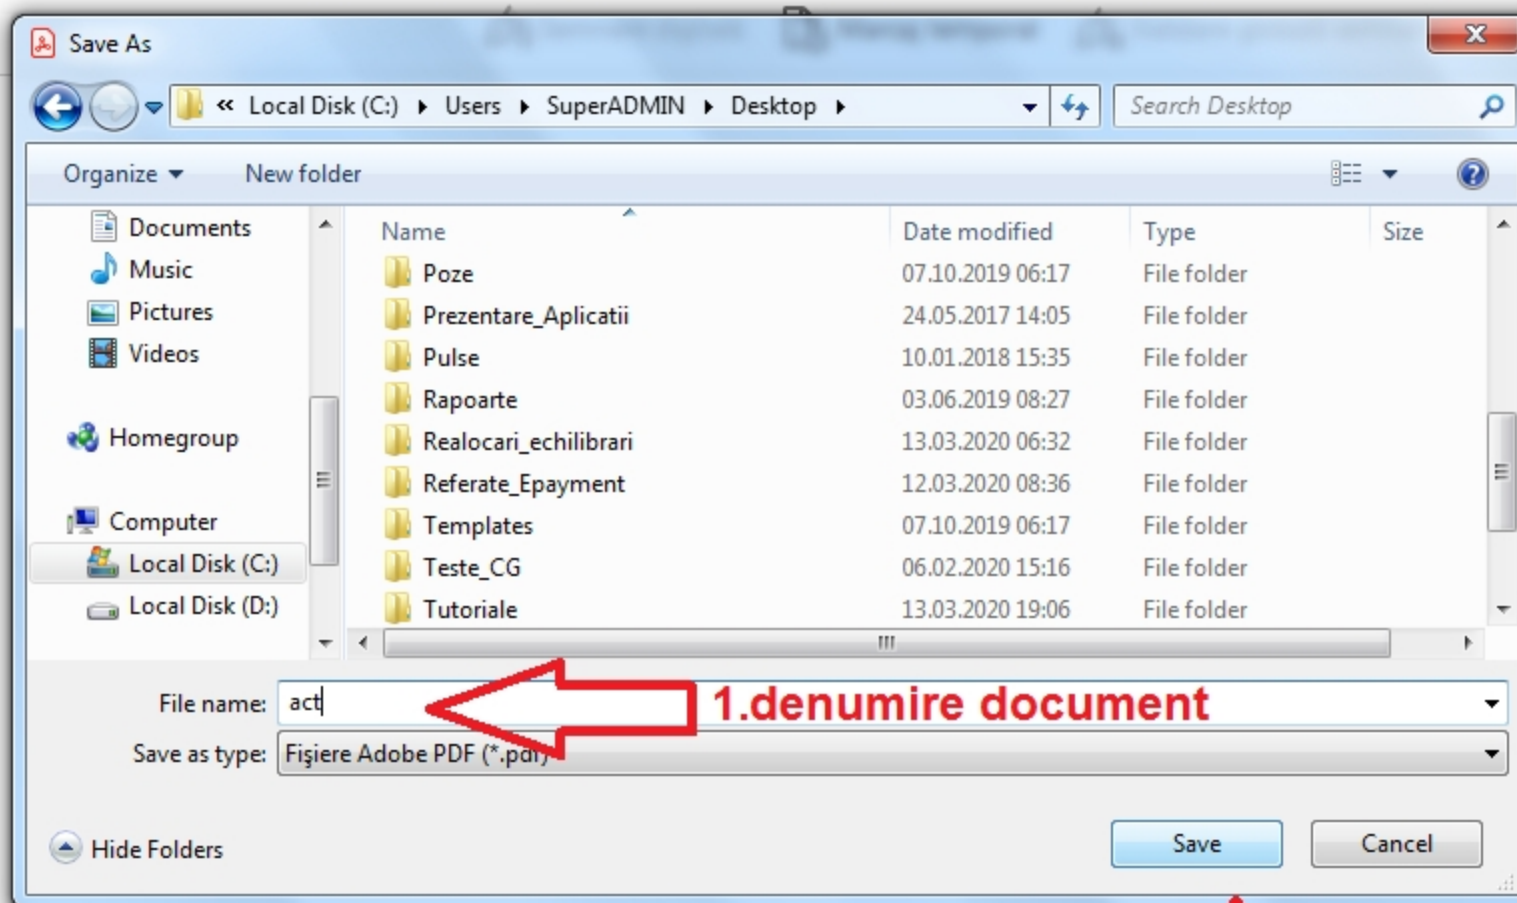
Save As

« Local Disk (C:) ▸ Users ▸ SuperADMIN ▸ Desktop ▸

Search Desktop

Organize ▾ New folder

Documents
Music
Pictures
Videos

Homegroup

Computer
Local Disk (C:)
Local Disk (D:)

| Name | Date modified | Type | Size |
|---|---|---|---|
| Poze | 07.10.2019 06:17 | File folder | |
| Prezentare_Aplicatii | 24.05.2017 14:05 | File folder | |
| Pulse | 10.01.2018 15:35 | File folder | |
| Rapoarte | 03.06.2019 08:27 | File folder | |
| Realocari_echilibrari | 13.03.2020 06:32 | File folder | |
| Referate_Epayment | 12.03.2020 08:36 | File folder | |
| Templates | 07.10.2019 06:17 | File folder | |
| Teste_CG | 06.02.2020 15:16 | File folder | |
| Tutoriale | 13.03.2020 19:06 | File folder | |

File name: act

1.denumire document

Save as type: Fişiere Adobe PDF (*.pdf)

Hide Folders

Save

Cancel